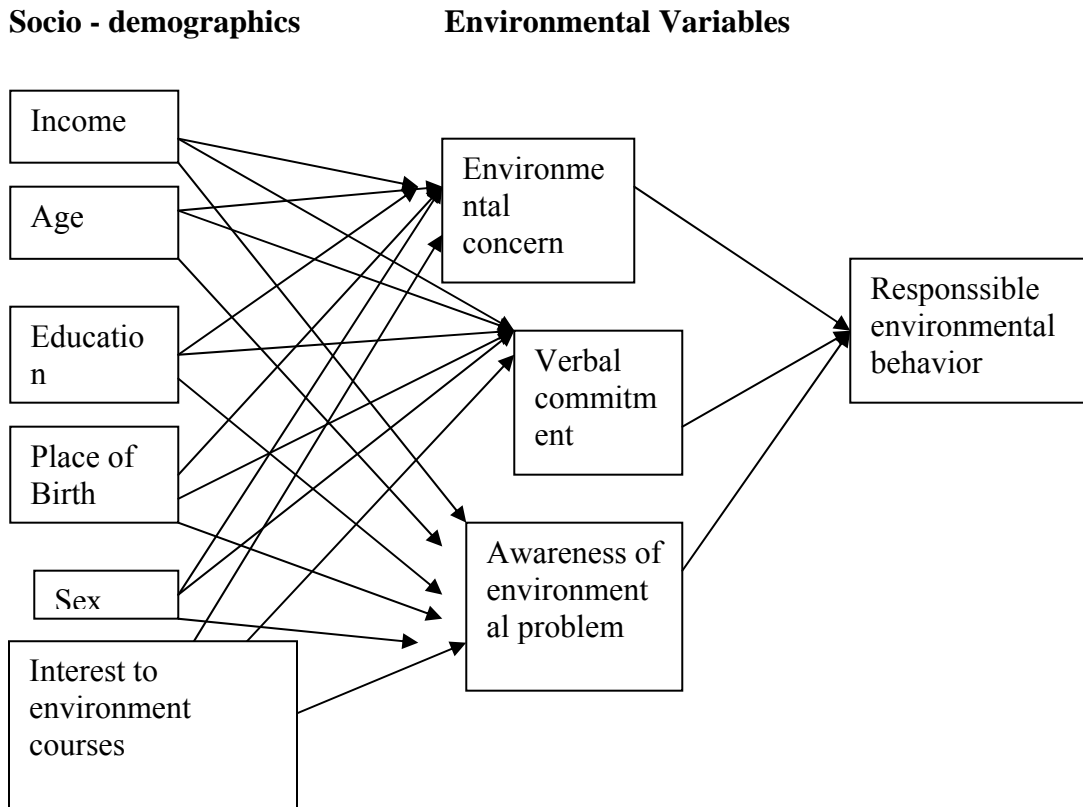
**Socio - demographics** **Environmental Variables**

Income

Age

Education

Place of Birth

Sex

Interest to environment courses

Environmental concern

Verbal commitment

Awareness of environmental problem

Responssible environmental behavior